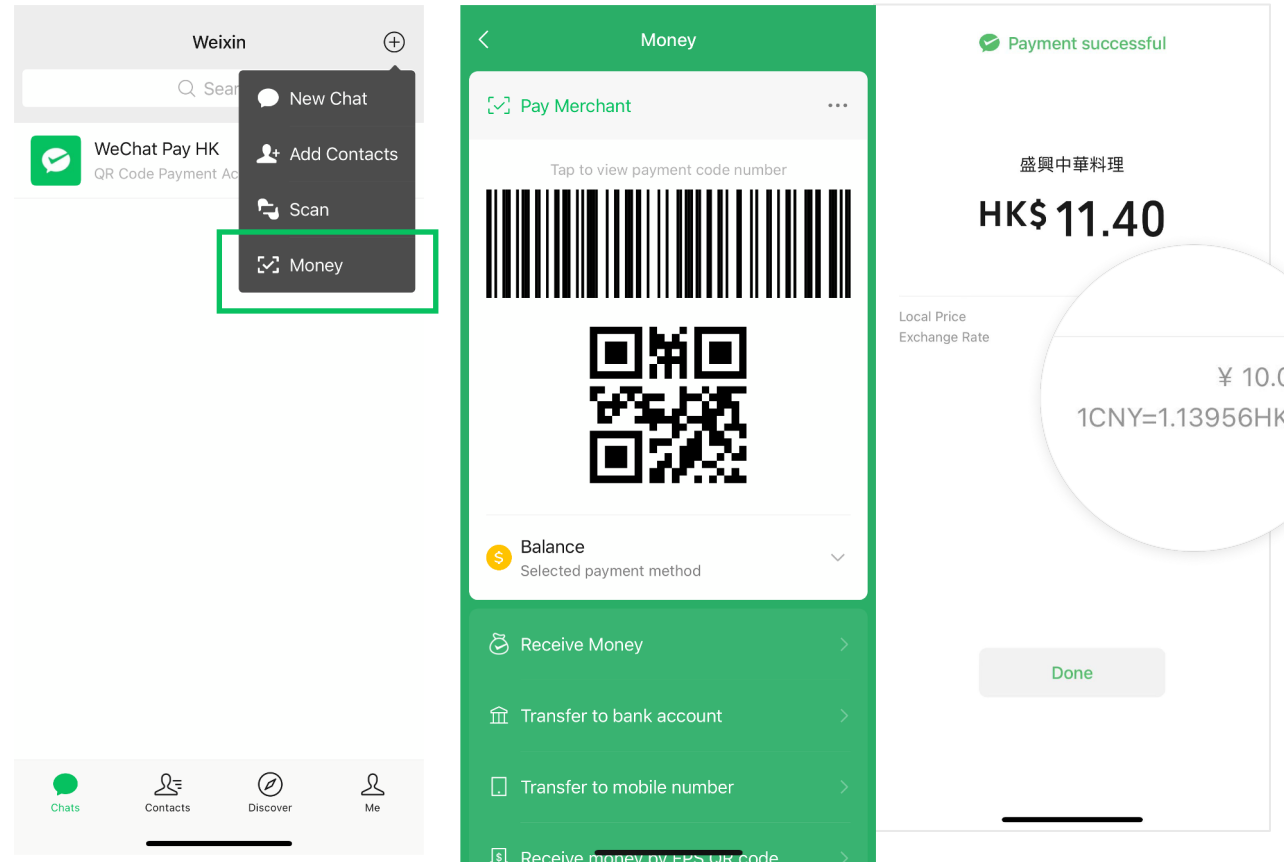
Weixin

Sear

New Chat

Add Contacts

Scan

Money

WeChat Pay HK

QR Code Payment Ac

Chats

Contacts

Discover

Me

Money

Pay Merchant

Tap to view payment code number

Balance

Selected payment method

Receive Money

Transfer to bank account

Transfer to mobile number

Receive money by FPS QR code

Payment successful

盛興中華料理

HK$ 11.40

Local Price

Exchange Rate

¥ 10.0

1CNY=1.13956HK

Done